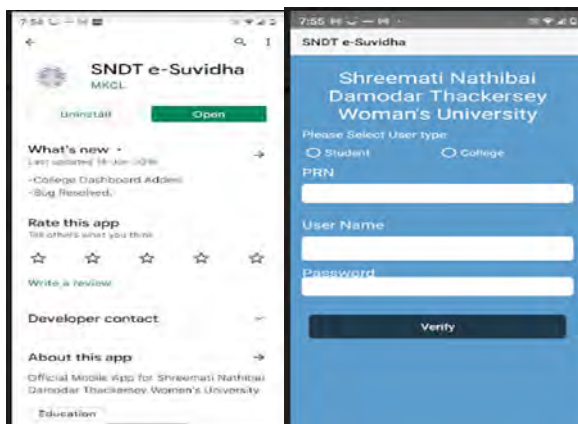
7:54

SNDT e-Suvidha
MKCL

Uninstall
Open

What's new
Last updated 18-Jun-2018

-College Dashboard Added.
-Bug Resolved.

Rate this app
Tell others what you think

Write a review

Developer contact

About this app
Official Mobile App for Shreemati Nathibai Damodar Thackersey Women's University

Education

7:55

SNDT e-Suvidha

Shreemati Nathibai Damodar Thackersey Woman's University

Please Select User type
Student
College

PRN

User Name

Password

Verify